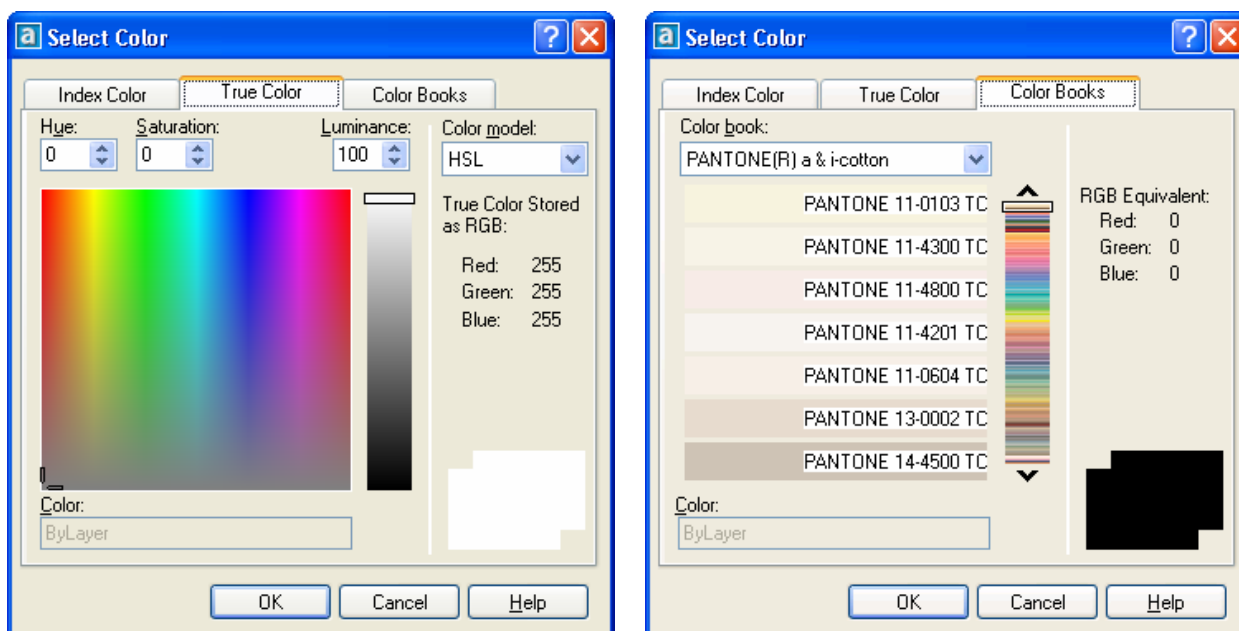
Select Color

Index Color | True Color | Color Books

Hue:
0
Saturation:
0
Luminance:
100
Color model:
HSL

True Color Stored as RGB:
Red: 255
Green: 255
Blue: 255

Color:
ByLayer

OK | Cancel | Help

Select Color

Index Color | True Color | Color Books

Color book:
PANTONE(R) a & i-cotton

PANTONE 11-0103 TC
PANTONE 11-4300 TC
PANTONE 11-4800 TC
PANTONE 11-4201 TC
PANTONE 11-0604 TC
PANTONE 13-0002 TC
PANTONE 14-4500 TC

RGB Equivalent:
Red: 0
Green: 0
Blue: 0

Color:
ByLayer

OK | Cancel | Help